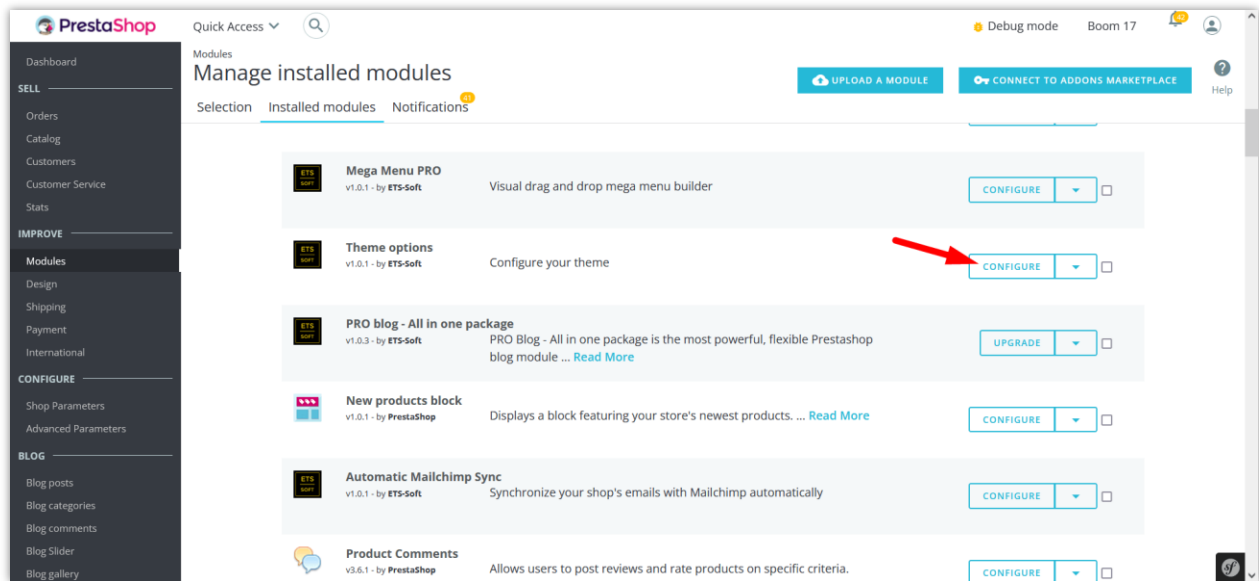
PrestaShop
Quick Access
Debug mode
Boom 17
42

Dashboard
SELL
Orders
Catalog
Customers
Customer Service
Stats
IMPROVE
Modules
Design
Shipping
Payment
International
CONFIGURE
Shop Parameters
Advanced Parameters
BLOG
Blog posts
Blog categories
Blog comments
Blog Slider
Blog gallery

Modules
Manage installed modules
UPLOAD A MODULE
CONNECT TO ADDONS MARKETPLACE
Help
Selection
Installed modules
Notifications
41

ETS SOFT
Mega Menu PRO
v1.0.1 - by ETS-Soft
Visual drag and drop mega menu builder
CONFIGURE

ETS SOFT
Theme options
v1.0.1 - by ETS-Soft
Configure your theme
CONFIGURE

ETS SOFT
PRO blog - All in one package
v1.0.3 - by ETS-Soft
PRO Blog - All in one package is the most powerful, flexible Prestashop blog module ... Read More
UPGRADE

New products block
v1.0.1 - by PrestaShop
Displays a block featuring your store's newest products. ... Read More
CONFIGURE

ETS SOFT
Automatic Mailchimp Sync
v1.0.1 - by ETS-Soft
Synchronize your shop's emails with Mailchimp automatically
CONFIGURE

Product Comments
v3.6.1 - by PrestaShop
Allows users to post reviews and rate products on specific criteria.
CONFIGURE